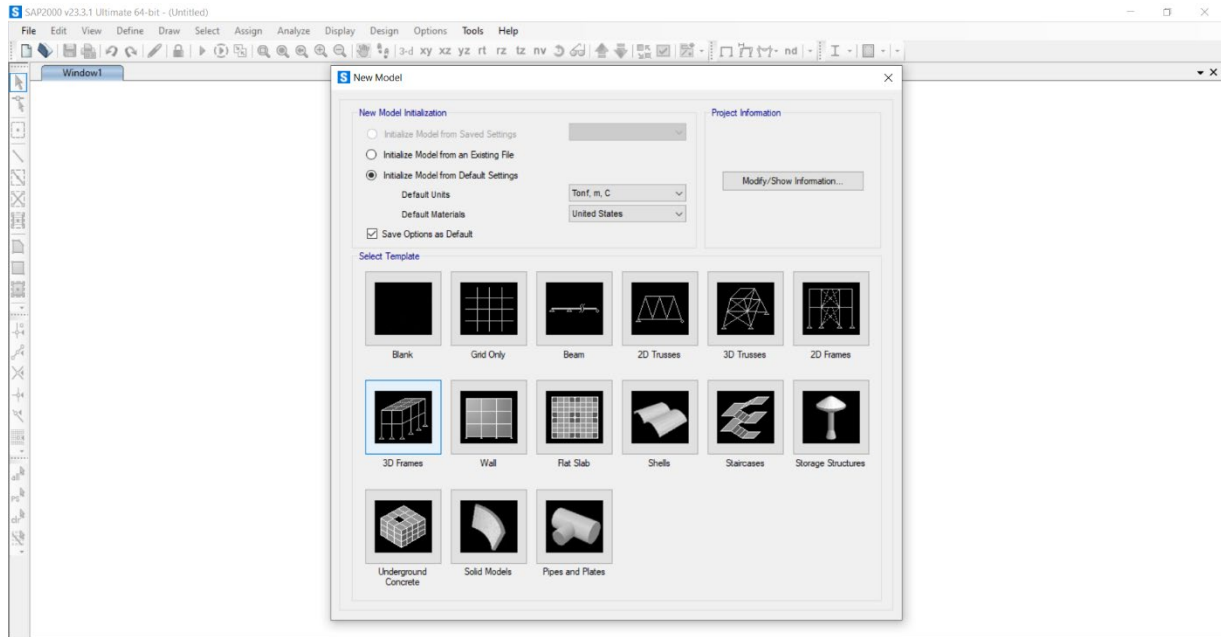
SAP2000 v23.3.1 Ultimate 64-bit - (Untitled)

File Edit View Define Draw Select Assign Analyze Display Design Options Tools Help

3-d xy xz yz rt rz tz nv

nd

Window1

New Model

New Model Initialization

Initialize Model from Saved Settings

Initialize Model from an Existing File

Initialize Model from Default Settings

Default Units Tonf, m, C

Default Materials United States

Save Options as Default

Project Information

Modify/Show Information...

Select Template

Blank

Grid Only

Beam

2D Trusses

3D Trusses

2D Frames

3D Frames

Wall

Flat Slab

Shells

Staircases

Storage Structures

Underground Concrete

Solid Models

Pipes and Plates